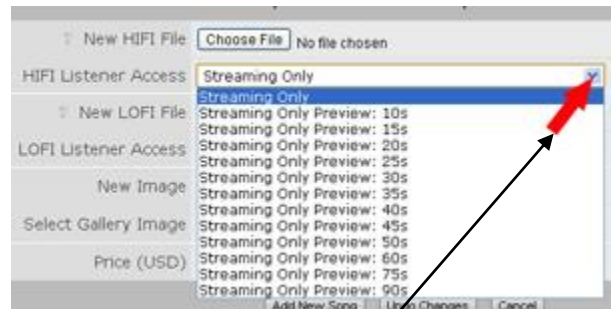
New HIFI File Choose File No file chosen

HIFI Listener Access Streaming Only

Streaming Only
Streaming Only Preview: 10s
Streaming Only Preview: 15s
Streaming Only Preview: 20s
Streaming Only Preview: 25s
Streaming Only Preview: 30s
Streaming Only Preview: 35s
Streaming Only Preview: 40s
Streaming Only Preview: 45s
Streaming Only Preview: 50s
Streaming Only Preview: 60s
Streaming Only Preview: 75s
Streaming Only Preview: 90s

New LOFI File

LOFI Listener Access

New Image

Select Gallery Image

Price (USD)

Add New Song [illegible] Changes Cancel